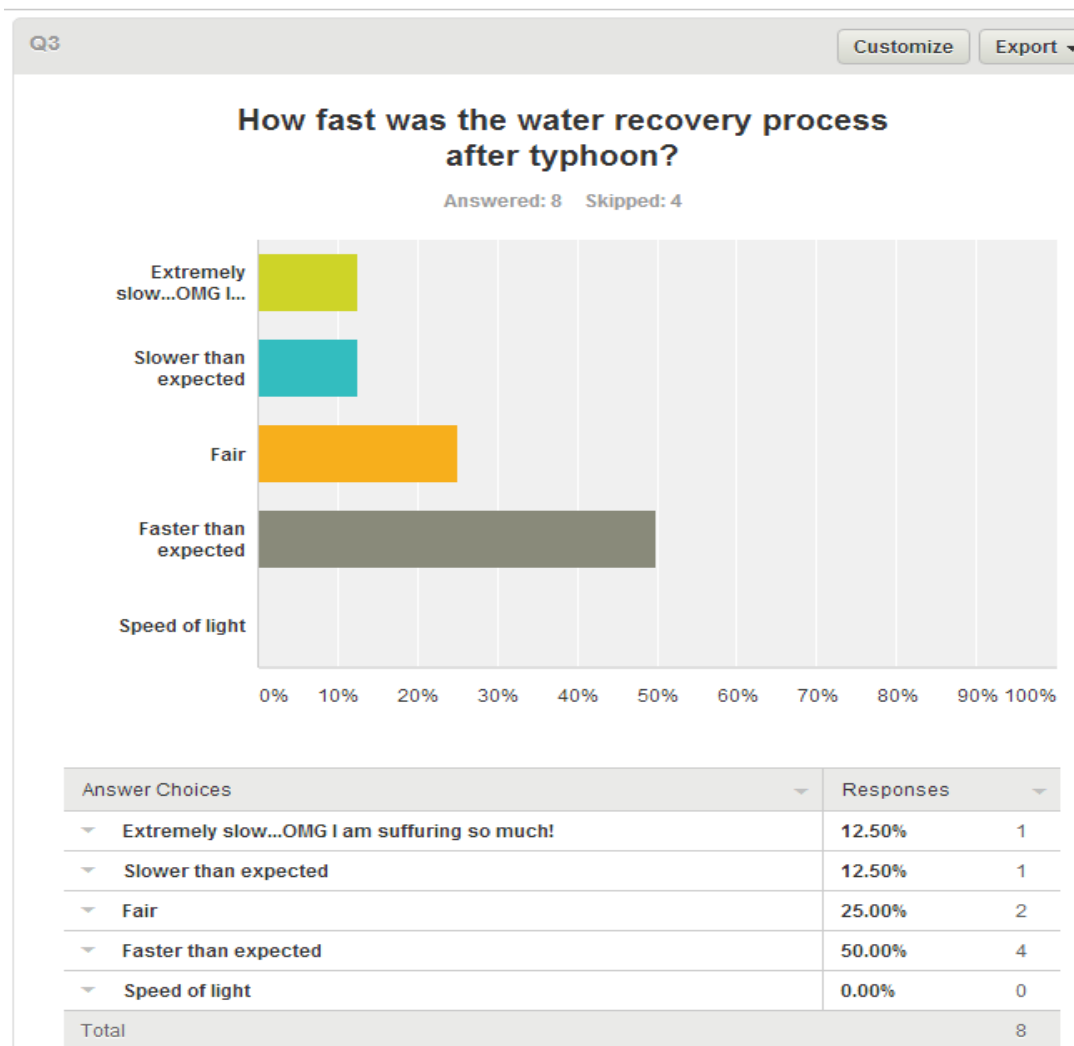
Q3

Customize

Export

How fast was the water recovery process after typhoon?

Answered: 8 Skipped: 4

Extremely slow...OMG I...

Slower than expected

Fair

Faster than expected

Speed of light

0% 10% 20% 30% 40% 50% 60% 70% 80% 90% 100%

| Answer Choices | Responses | |
|---|---|---|
| Extremely slow...OMG I am suffuring so much! | 12.50% | 1 |
| Slower than expected | 12.50% | 1 |
| Fair | 25.00% | 2 |
| Faster than expected | 50.00% | 4 |
| Speed of light | 0.00% | 0 |
| Total | | 8 |